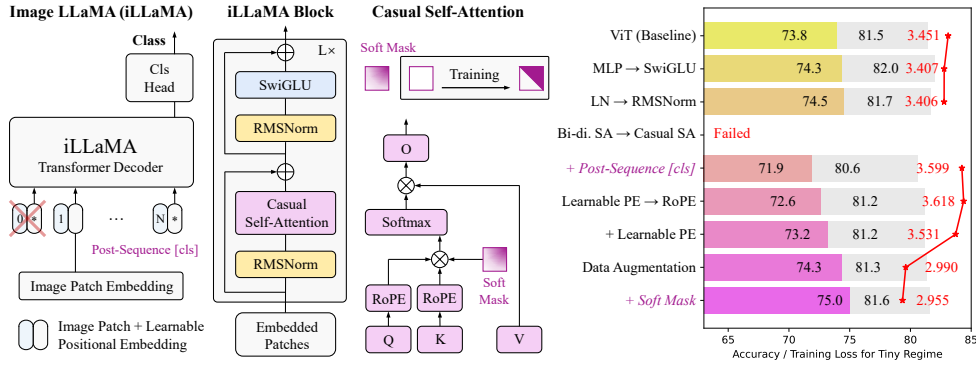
Image LLaMA (iLLaMA)

Class

Cls Head

iLLaMA
Transformer Decoder

0 * 1 ... N *

Post-Sequence [cls]

Image Patch Embedding

Image Patch + Learnable Positional Embedding

iLLaMA Block

L×

SwiGLU

RMSNorm

Casual Self-Attention

RMSNorm

Embedded Patches

Casual Self-Attention

Soft Mask

Training

O

Softmax

RoPE RoPE

Soft Mask

Q K V

| | | | |
|---|---|---|---|
| ViT (Baseline) | 73.8 | 81.5 | 3.451 |
| MLP → SwiGLU | 74.3 | 82.0 | 3.407 |
| LN → RMSNorm | 74.5 | 81.7 | 3.406 |
| Bi-di. SA → Casual SA | Failed | | |
| + Post-Sequence [cls] | 71.9 | 80.6 | 3.599 |
| Learnable PE → RoPE | 72.6 | 81.2 | 3.618 |
| + Learnable PE | 73.2 | 81.2 | 3.531 |
| Data Augmentation | 74.3 | 81.3 | 2.990 |
| + Soft Mask | 75.0 | 81.6 | 2.955 |

65 70 75 80 85
Accuracy / Training Loss for Tiny Regime